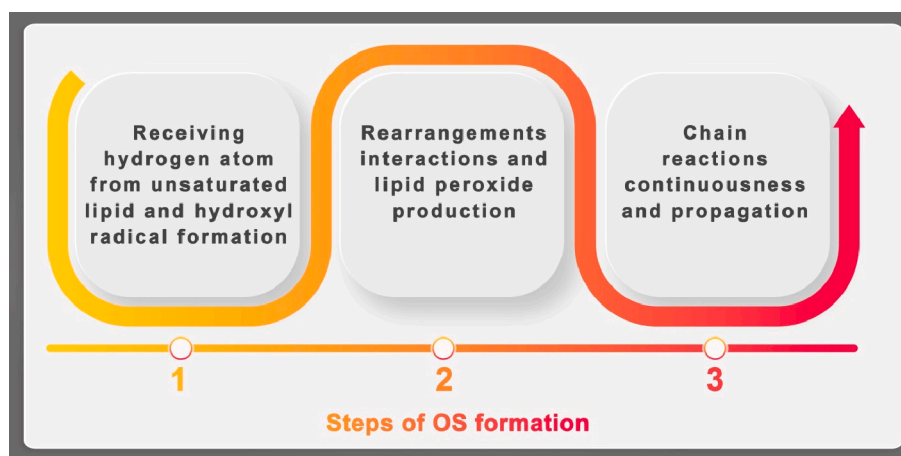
Receiving hydrogen atom from unsaturated lipid and hydroxyl radical formation

Rearrangements interactions and lipid peroxide production

Chain reactions continuousness and propagation

1

2

3

Steps of OS formation